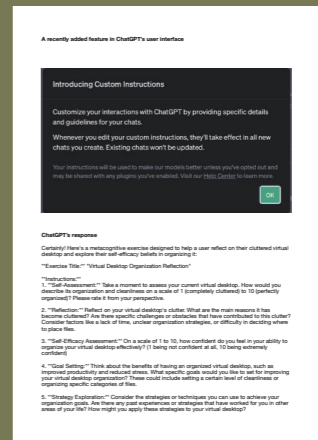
A recently added feature in ChatGPT's user interface

Introducing Custom Instructions

Customize your interactions with ChatGPT by providing specific details and guidelines for your chats.

Whenever you edit your custom instructions, they'll take effect in all new chats you create. Existing chats won't be updated.

Your instructions will be used to make our models better unless you've opted out and may be shared with any plugins you've enabled. Visit our Help Center to learn more.

OK

ChatGPT's response

Certainly! Here's a metacognitive exercise designed to help a user reflect on their cluttered virtual desktop and explore their self-efficacy beliefs in organizing it:

**Exercise Title:** "Virtual Desktop Organization Reflection"

**Instructions:**
1. **Self-Assessment:** Take a moment to assess your current virtual desktop. How would you describe its organization and cleanliness on a scale of 1 (completely cluttered) to 10 (perfectly organized)? Please rate it from your perspective.

2. **Reflection:** Reflect on your virtual desktop's clutter. What are the main reasons it has become cluttered? Are there specific challenges or obstacles that have contributed to this clutter? Consider factors like a lack of time, unclear organization strategies, or difficulty in deciding where to place files.

3. **Self-Efficacy Assessment:** On a scale of 1 to 10, how confident do you feel in your ability to organize your virtual desktop effectively? (1 being not confident at all, 10 being extremely confident)

4. **Goal Setting:** Think about the benefits of having an organized virtual desktop, such as improved productivity and reduced stress. What specific goals would you like to set for improving your virtual desktop organization? These could include setting a certain level of cleanliness or organizing specific categories of files.

5. **Strategy Exploration:** Consider the strategies or techniques you can use to achieve your organization goals. Are there any past experiences or strategies that have worked for you in other areas of your life? How might you apply these strategies to your virtual desktop?